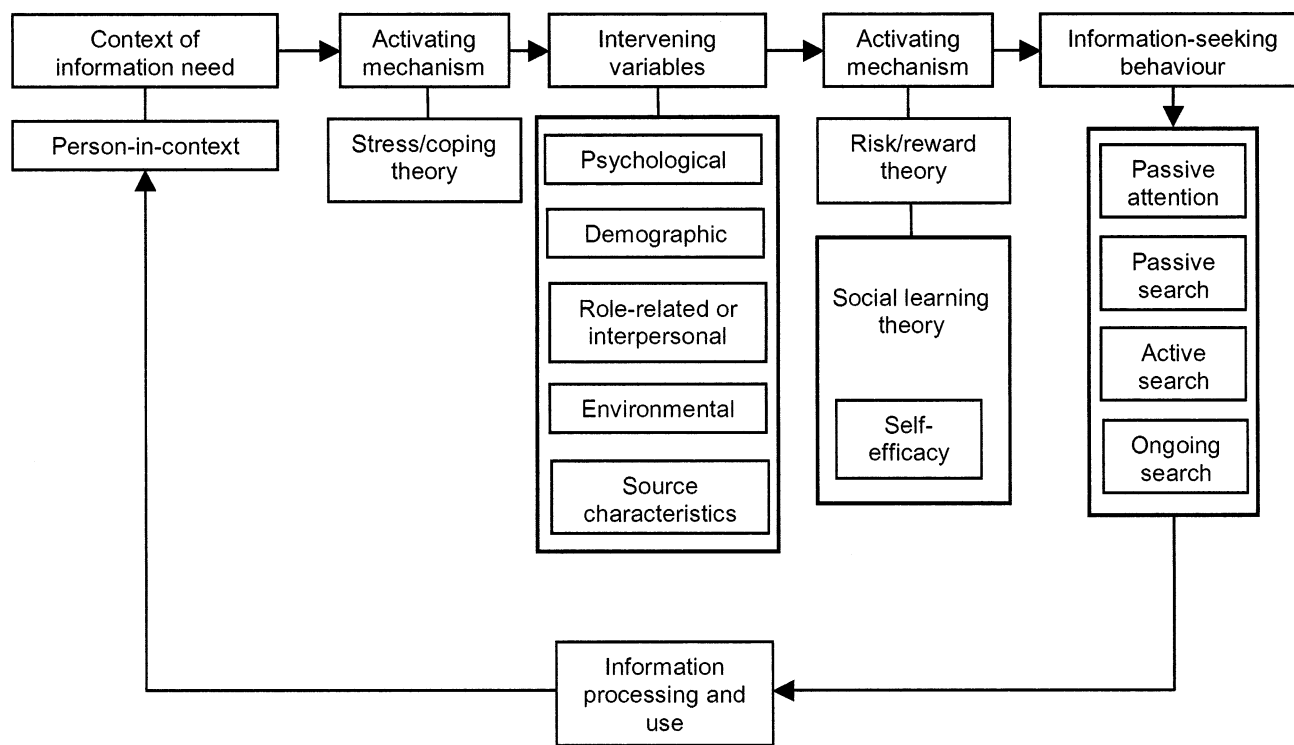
Context of information need

Person-in-context

Activating mechanism

Stress/coping theory

Intervening variables

Psychological

Demographic

Role-related or interpersonal

Environmental

Source characteristics

Activating mechanism

Risk/reward theory

Social learning theory

Self-efficacy

Information-seeking behaviour

Passive attention

Passive search

Active search

Ongoing search

Information processing and use